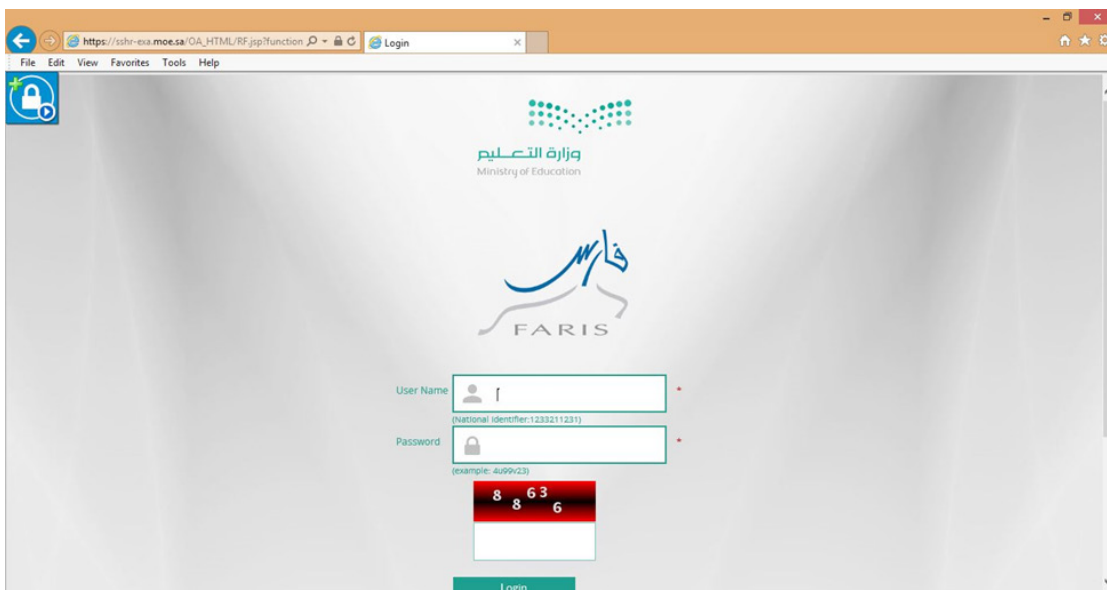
https://sshr-exa.moe.sa/OA_HTML/RF.jsp?function
Login
File Edit View Favorites Tools Help

وزارة التعليم
Ministry of Education

فارس
FARIS

User Name *
(National Identifier:1233211231)
Password *
(example: 4u99v23)
8 8 6 3 6

Login